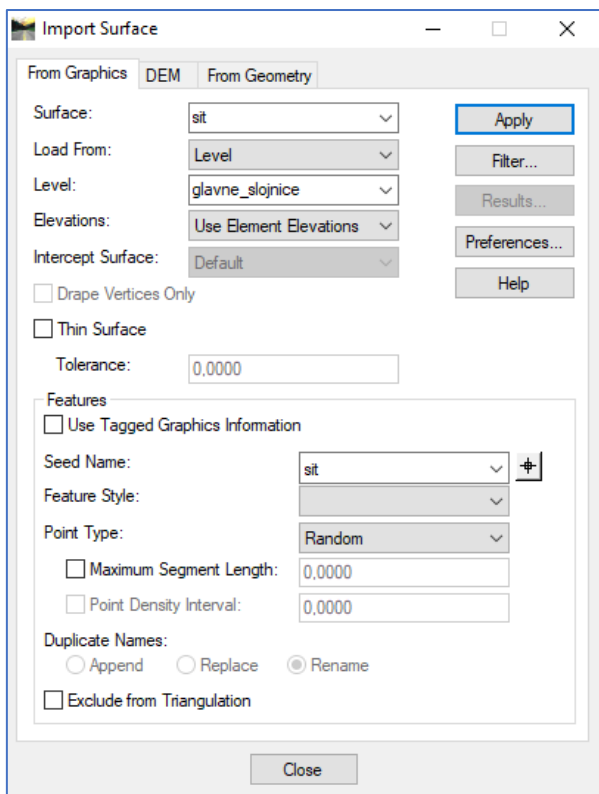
Import Surface

From Graphics
DEM
From Geometry

Surface: sit
Load From: Level
Level: glavne_slojnice
Elevations: Use Element Elevations
Intercept Surface: Default
Drape Vertices Only
Thin Surface
Tolerance: 0,0000

Apply
Filter...
Results...
Preferences...
Help

Features
Use Tagged Graphics Information
Seed Name: sit
Feature Style:
Point Type: Random
Maximum Segment Length: 0,0000
Point Density Interval: 0,0000
Duplicate Names:
Append
Replace
Rename
Exclude from Triangulation

Close